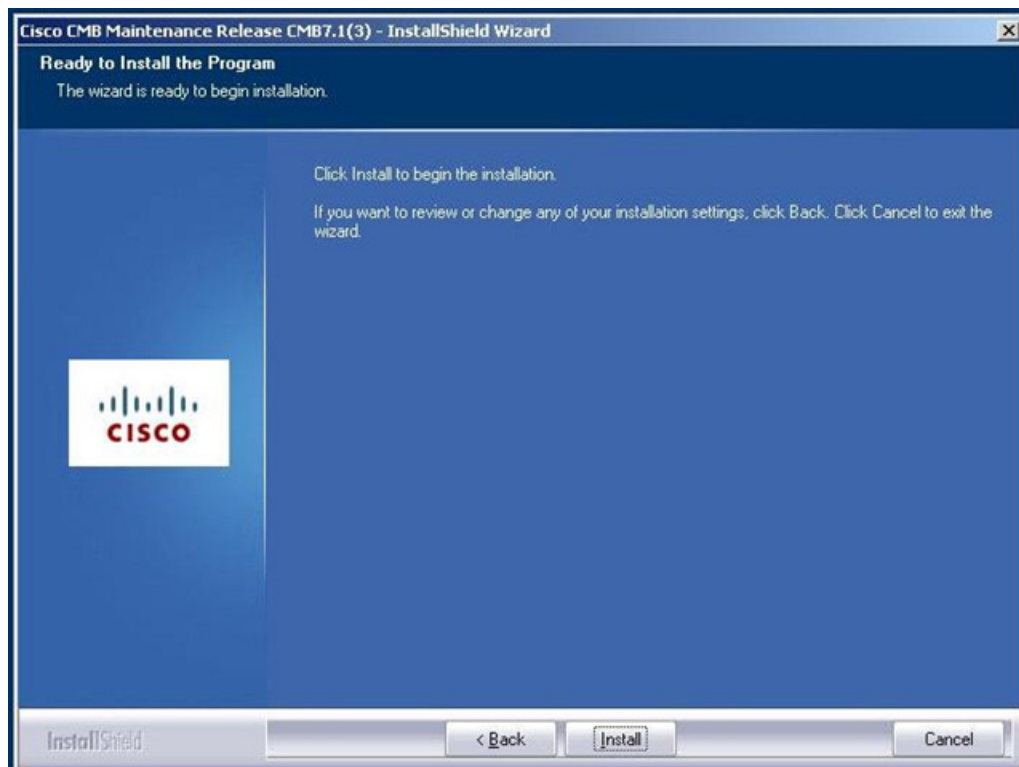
Cisco CMB Maintenance Release CMB7.1(3) - InstallShield Wizard

Ready to Install the Program

The wizard is ready to begin installation.

Click Install to begin the installation.

If you want to review or change any of your installation settings, click Back. Click Cancel to exit the wizard.

cisco

InstallShield

< Back

Install

Cancel